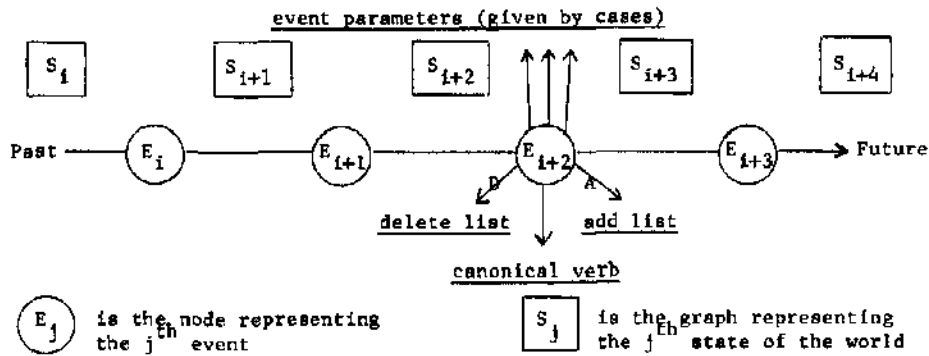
event parameters (given by cases)

$S_i$

$S_{i+1}$

$S_{i+2}$

$S_{i+3}$

$S_{i+4}$

Past

$E_i$

$E_{i+1}$

$E_{i+2}$

$E_{i+3}$

Future

D

A

delete list

add list

canonical verb

$E_j$ is the node representing the $j^{th}$ event

$S_j$ is the graph representing the $j^{th}$ state of the world